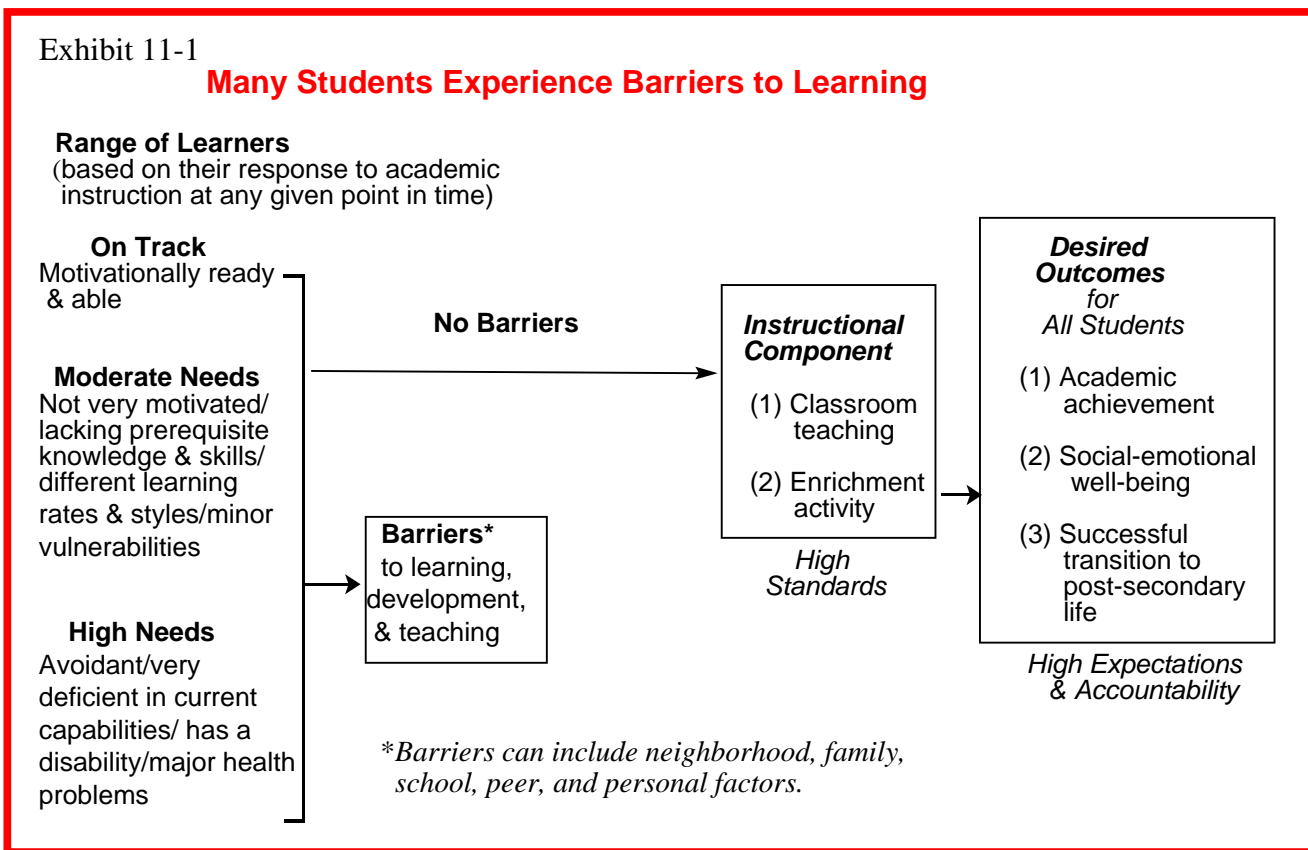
Exhibit 11-1

Many Students Experience Barriers to Learning

Range of Learners
(based on their response to academic instruction at any given point in time)

On Track
Motivationally ready & able

Moderate Needs
Not very motivated/ lacking prerequisite knowledge & skills/ different learning rates & styles/minor vulnerabilities

High Needs
Avoidant/very deficient in current capabilities/ has a disability/major health problems

No Barriers

Barriers*
to learning, development, & teaching

Instructional Component

(1) Classroom teaching

(2) Enrichment activity

High Standards

Desired Outcomes for All Students

(1) Academic achievement

(2) Social-emotional well-being

(3) Successful transition to post-secondary life

High Expectations & Accountability

*Barriers can include neighborhood, family, school, peer, and personal factors.